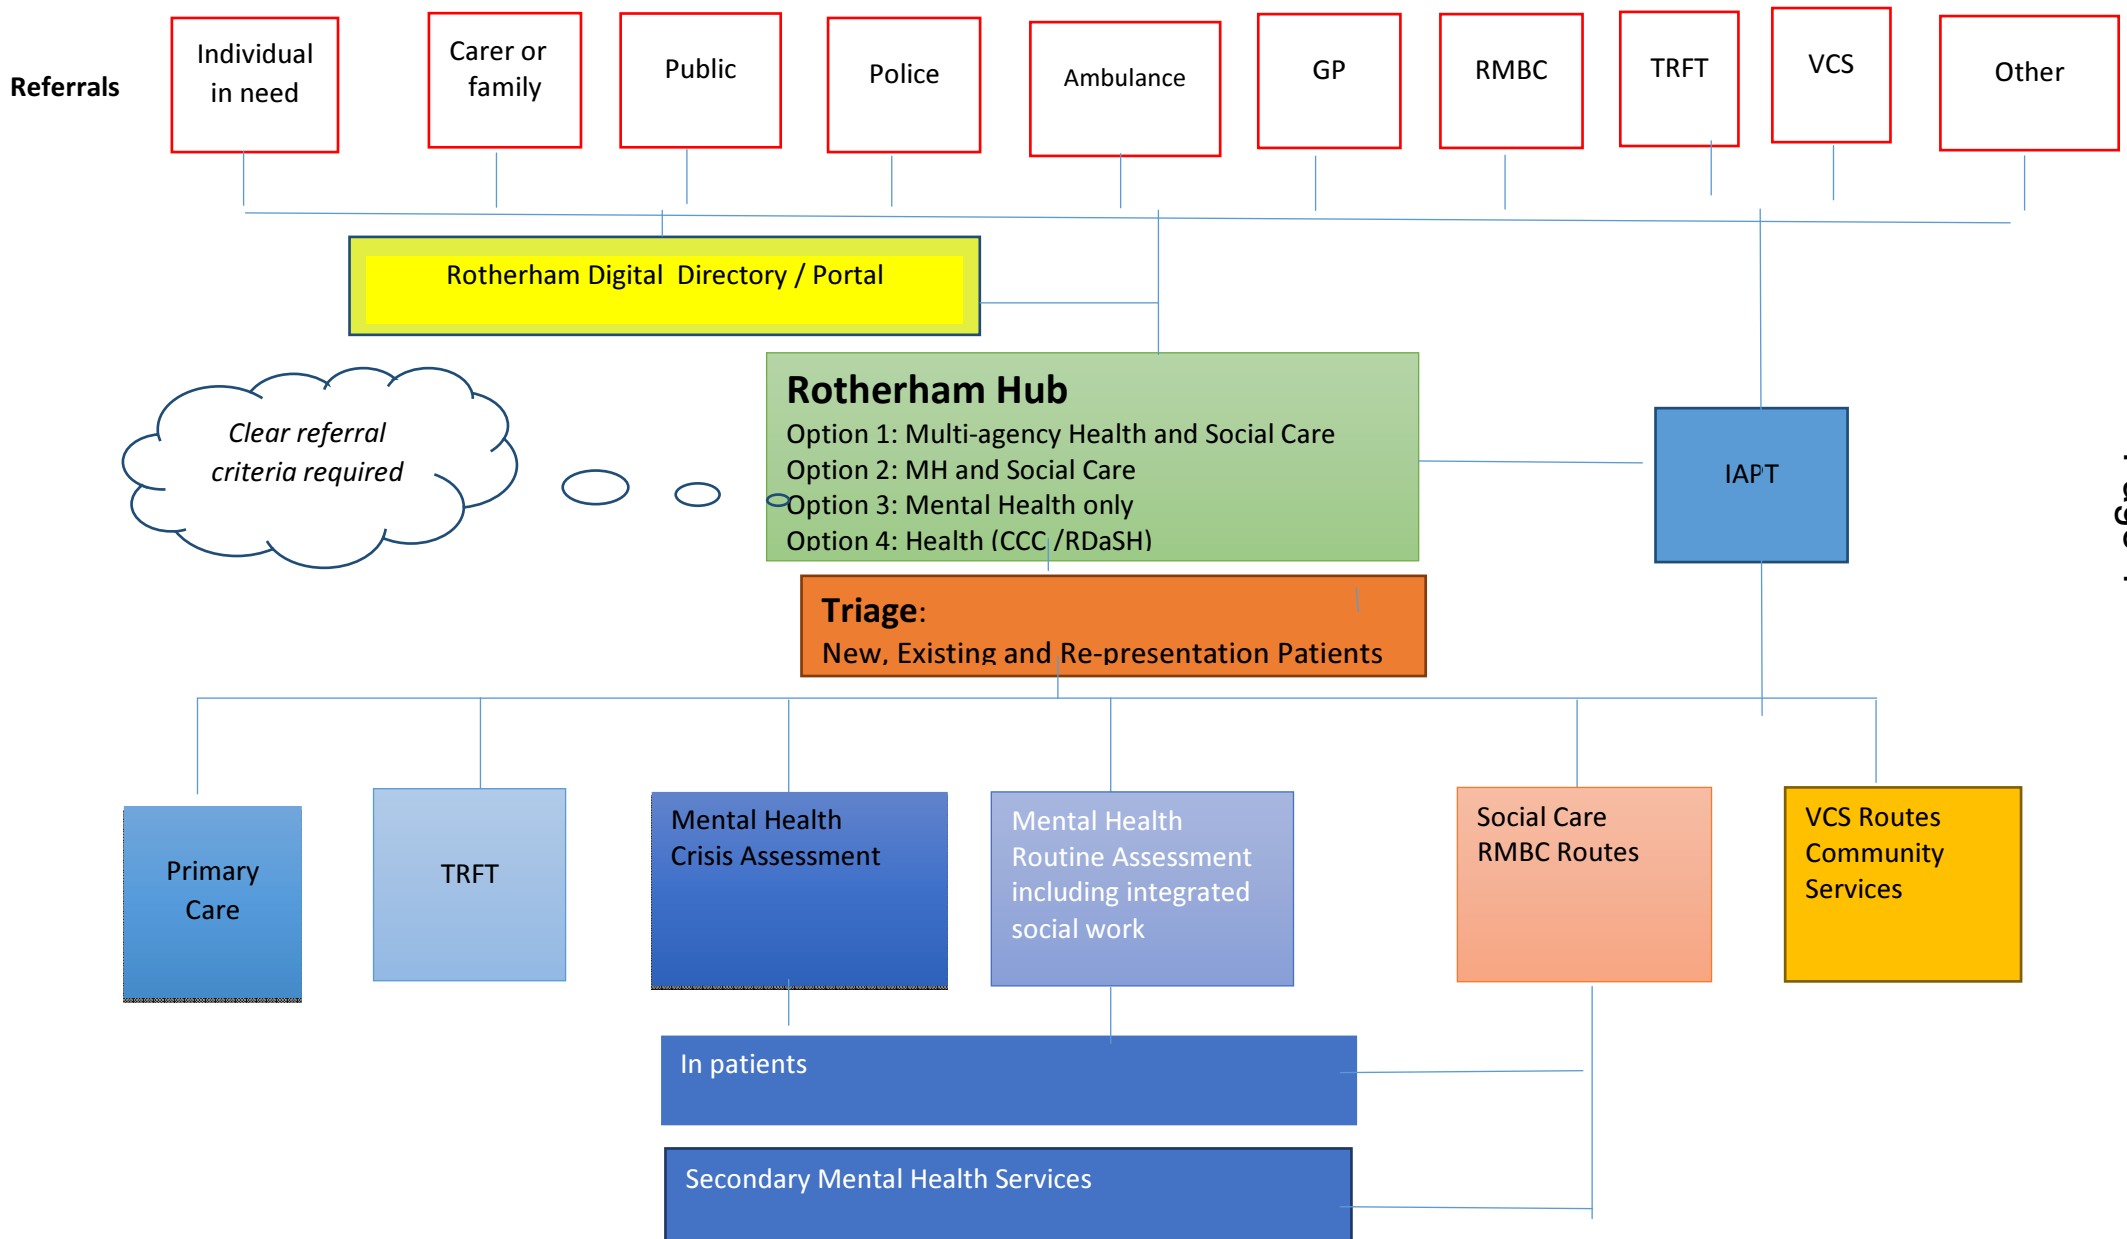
Referrals

Individual in need

Carer or family

Public

Police

Ambulance

GP

RMBC

TRFT

VCS

Other

Rotherham Digital Directory / Portal

Clear referral criteria required

Rotherham Hub
Option 1: Multi-agency Health and Social Care
Option 2: MH and Social Care
Option 3: Mental Health only
Option 4: Health (CCC /RDaSH)

IAPT

Triage:
New, Existing and Re-presentation Patients

Primary Care

TRFT

Mental Health Crisis Assessment

Mental Health Routine Assessment including integrated social work

Social Care RMBC Routes

VCS Routes Community Services

In patients

Secondary Mental Health Services